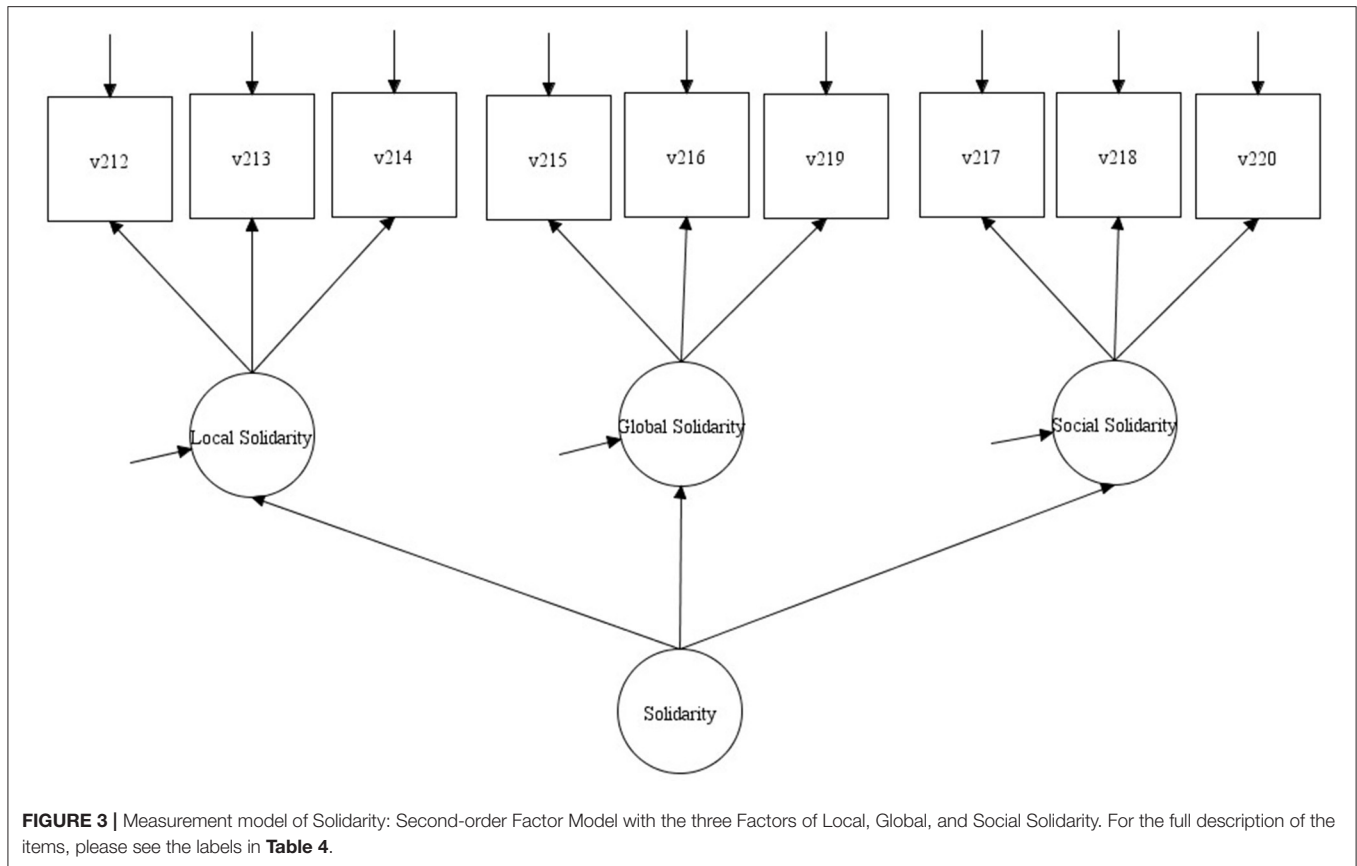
v212

v213

v214

v215

v216

v219

v217

v218

v220

Local Solidarity

Global Solidarity

Social Solidarity

Solidarity

**FIGURE 3 |** Measurement model of Solidarity: Second-order Factor Model with the three Factors of Local, Global, and Social Solidarity. For the full description of the items, please see the labels in **Table 4**.